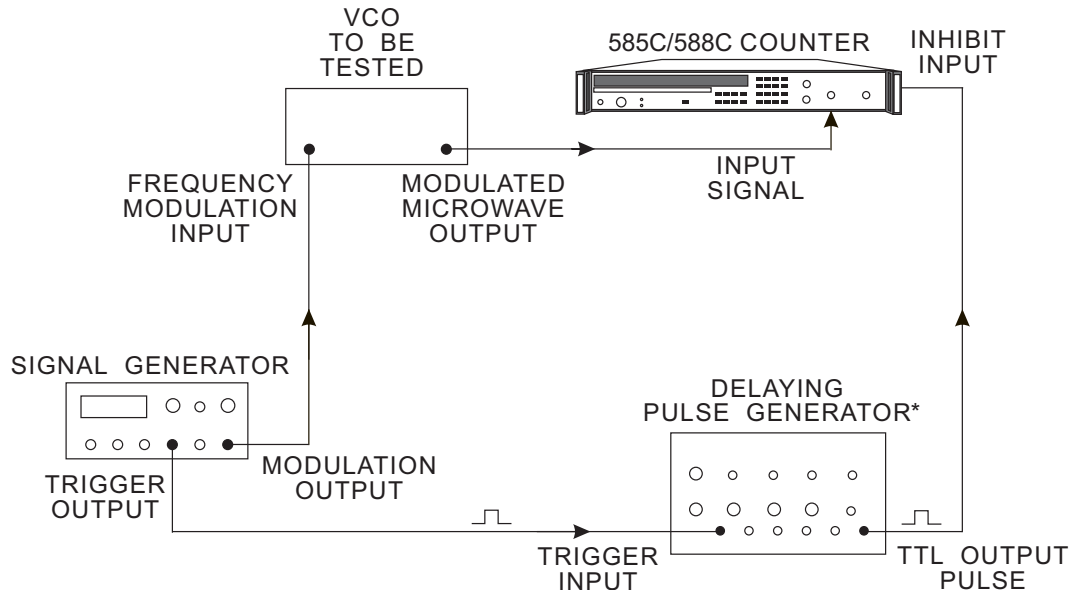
VCO TO BE TESTED

585C/588C COUNTER

INHIBIT INPUT

FREQUENCY MODULATION INPUT

MODULATED MICROWAVE OUTPUT

INPUT SIGNAL

SIGNAL GENERATOR

DELAYING PULSE GENERATOR*

MODULATION OUTPUT

TRIGGER OUTPUT

TRIGGER INPUT

TTL OUTPUT PULSE